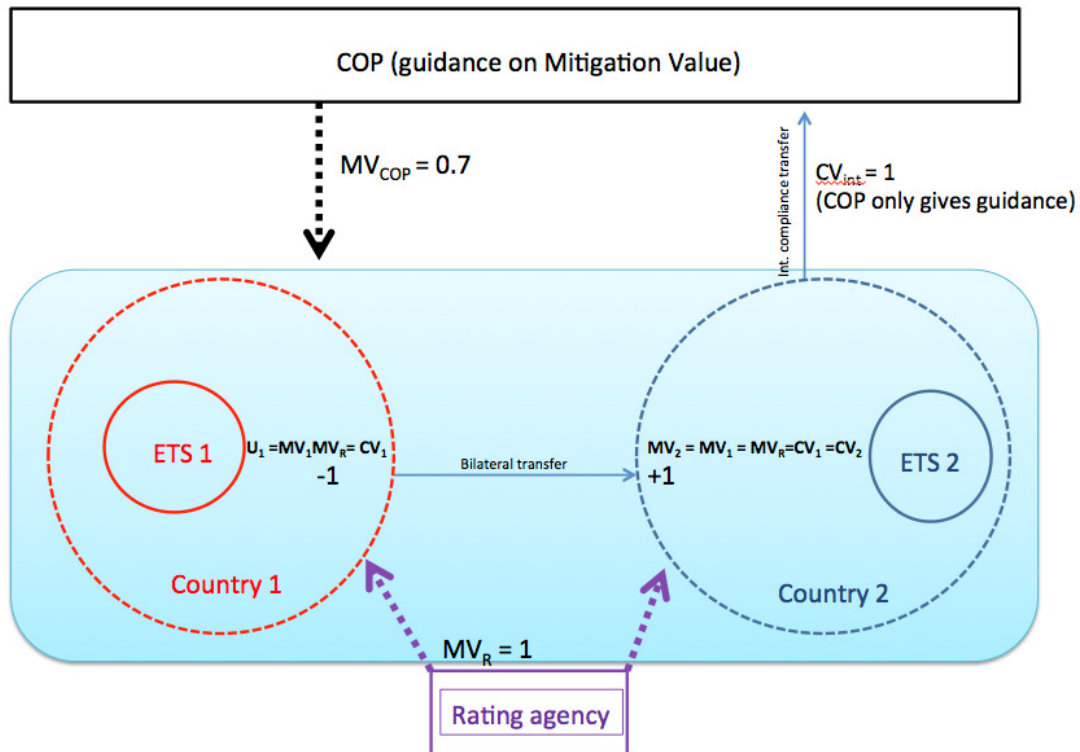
COP (guidance on Mitigation Value)

$MV_{COP}$ = 0.7

Int. compliance transfer

$CV_{int}$ = 1
(COP only gives guidance)

ETS 1

$U_1 = MV_1 MV_R = CV_1$
-1

Bilateral transfer

$MV_2 = MV_1 = MV_R = CV_1 = CV_2$
+1

ETS 2

Country 1

Country 2

$MV_R$ = 1

Rating agency